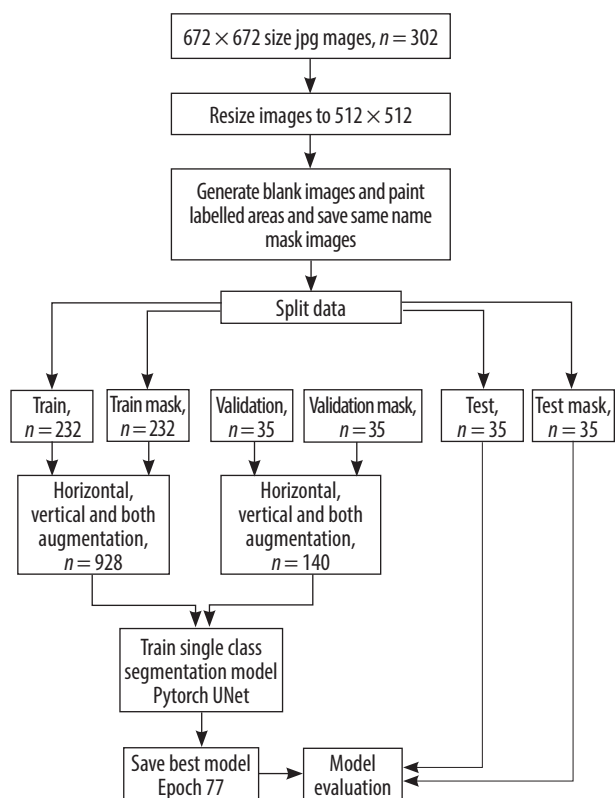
$672 \times 672$ size jpg mages, $n = 302$

Resize images to $512 \times 512$

Generate blank images and paint labelled areas and save same name mask images

Split data

Train, $n = 232$

Train mask, $n = 232$

Validation, $n = 35$

Validation mask, $n = 35$

Test, $n = 35$

Test mask, $n = 35$

Horizontal, vertical and both augmentation, $n = 928$

Horizontal, vertical and both augmentation, $n = 140$

Train single class segmentation model Pytorch UNet

Save best model Epoch 77

Model evaluation